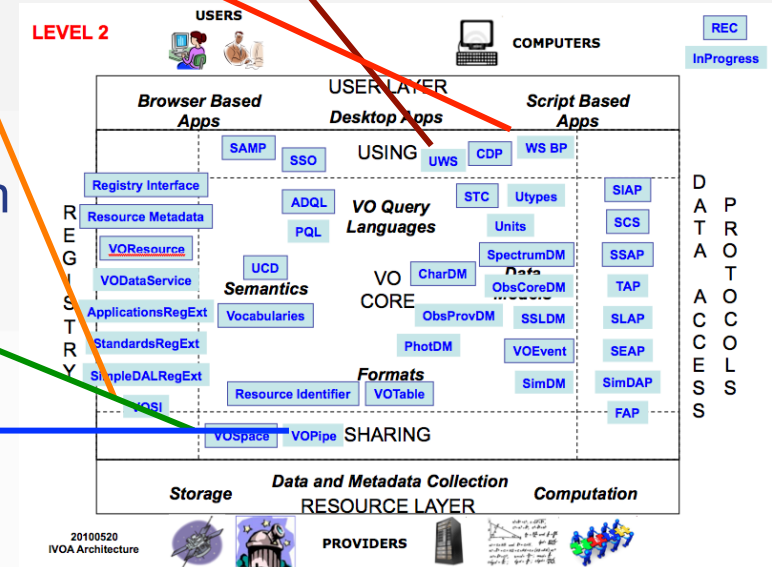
LEVEL 2

USERS

COMPUTERS

REC

InProgress

USER LAYER

Browser Based Apps

Desktop Apps

Script Based Apps

SAMP

SSO

USING

UWS

CDP

WS BP

Registry Interface

Resource Metadata

VOResource

VODataService

ApplicationsRegExt

StandardsRegExt

SimpleDALRegExt

VOSI

REGISTRY

ADQL

PQL

VO Query Languages

STC

Utypes

Units

SpectrumDM

CharDM

ObsCoreDM

Data Models

ObsProvDM

SSLDM

PhotDM

VOEvent

SimDM

UCD

Semantics

Vocabularies

VO CORE

Formats

Resource Identifier

VOTable

SIAP

SCS

SSAP

TAP

SLAP

SEAP

SimDAP

FAP

DATA ACCESS PROTOCOLS

VOSpace

VOPipe

SHARING

Data and Metadata Collection

Storage

Computation

RESOURCE LAYER

20100520
IVOA Architecture

PROVIDERS